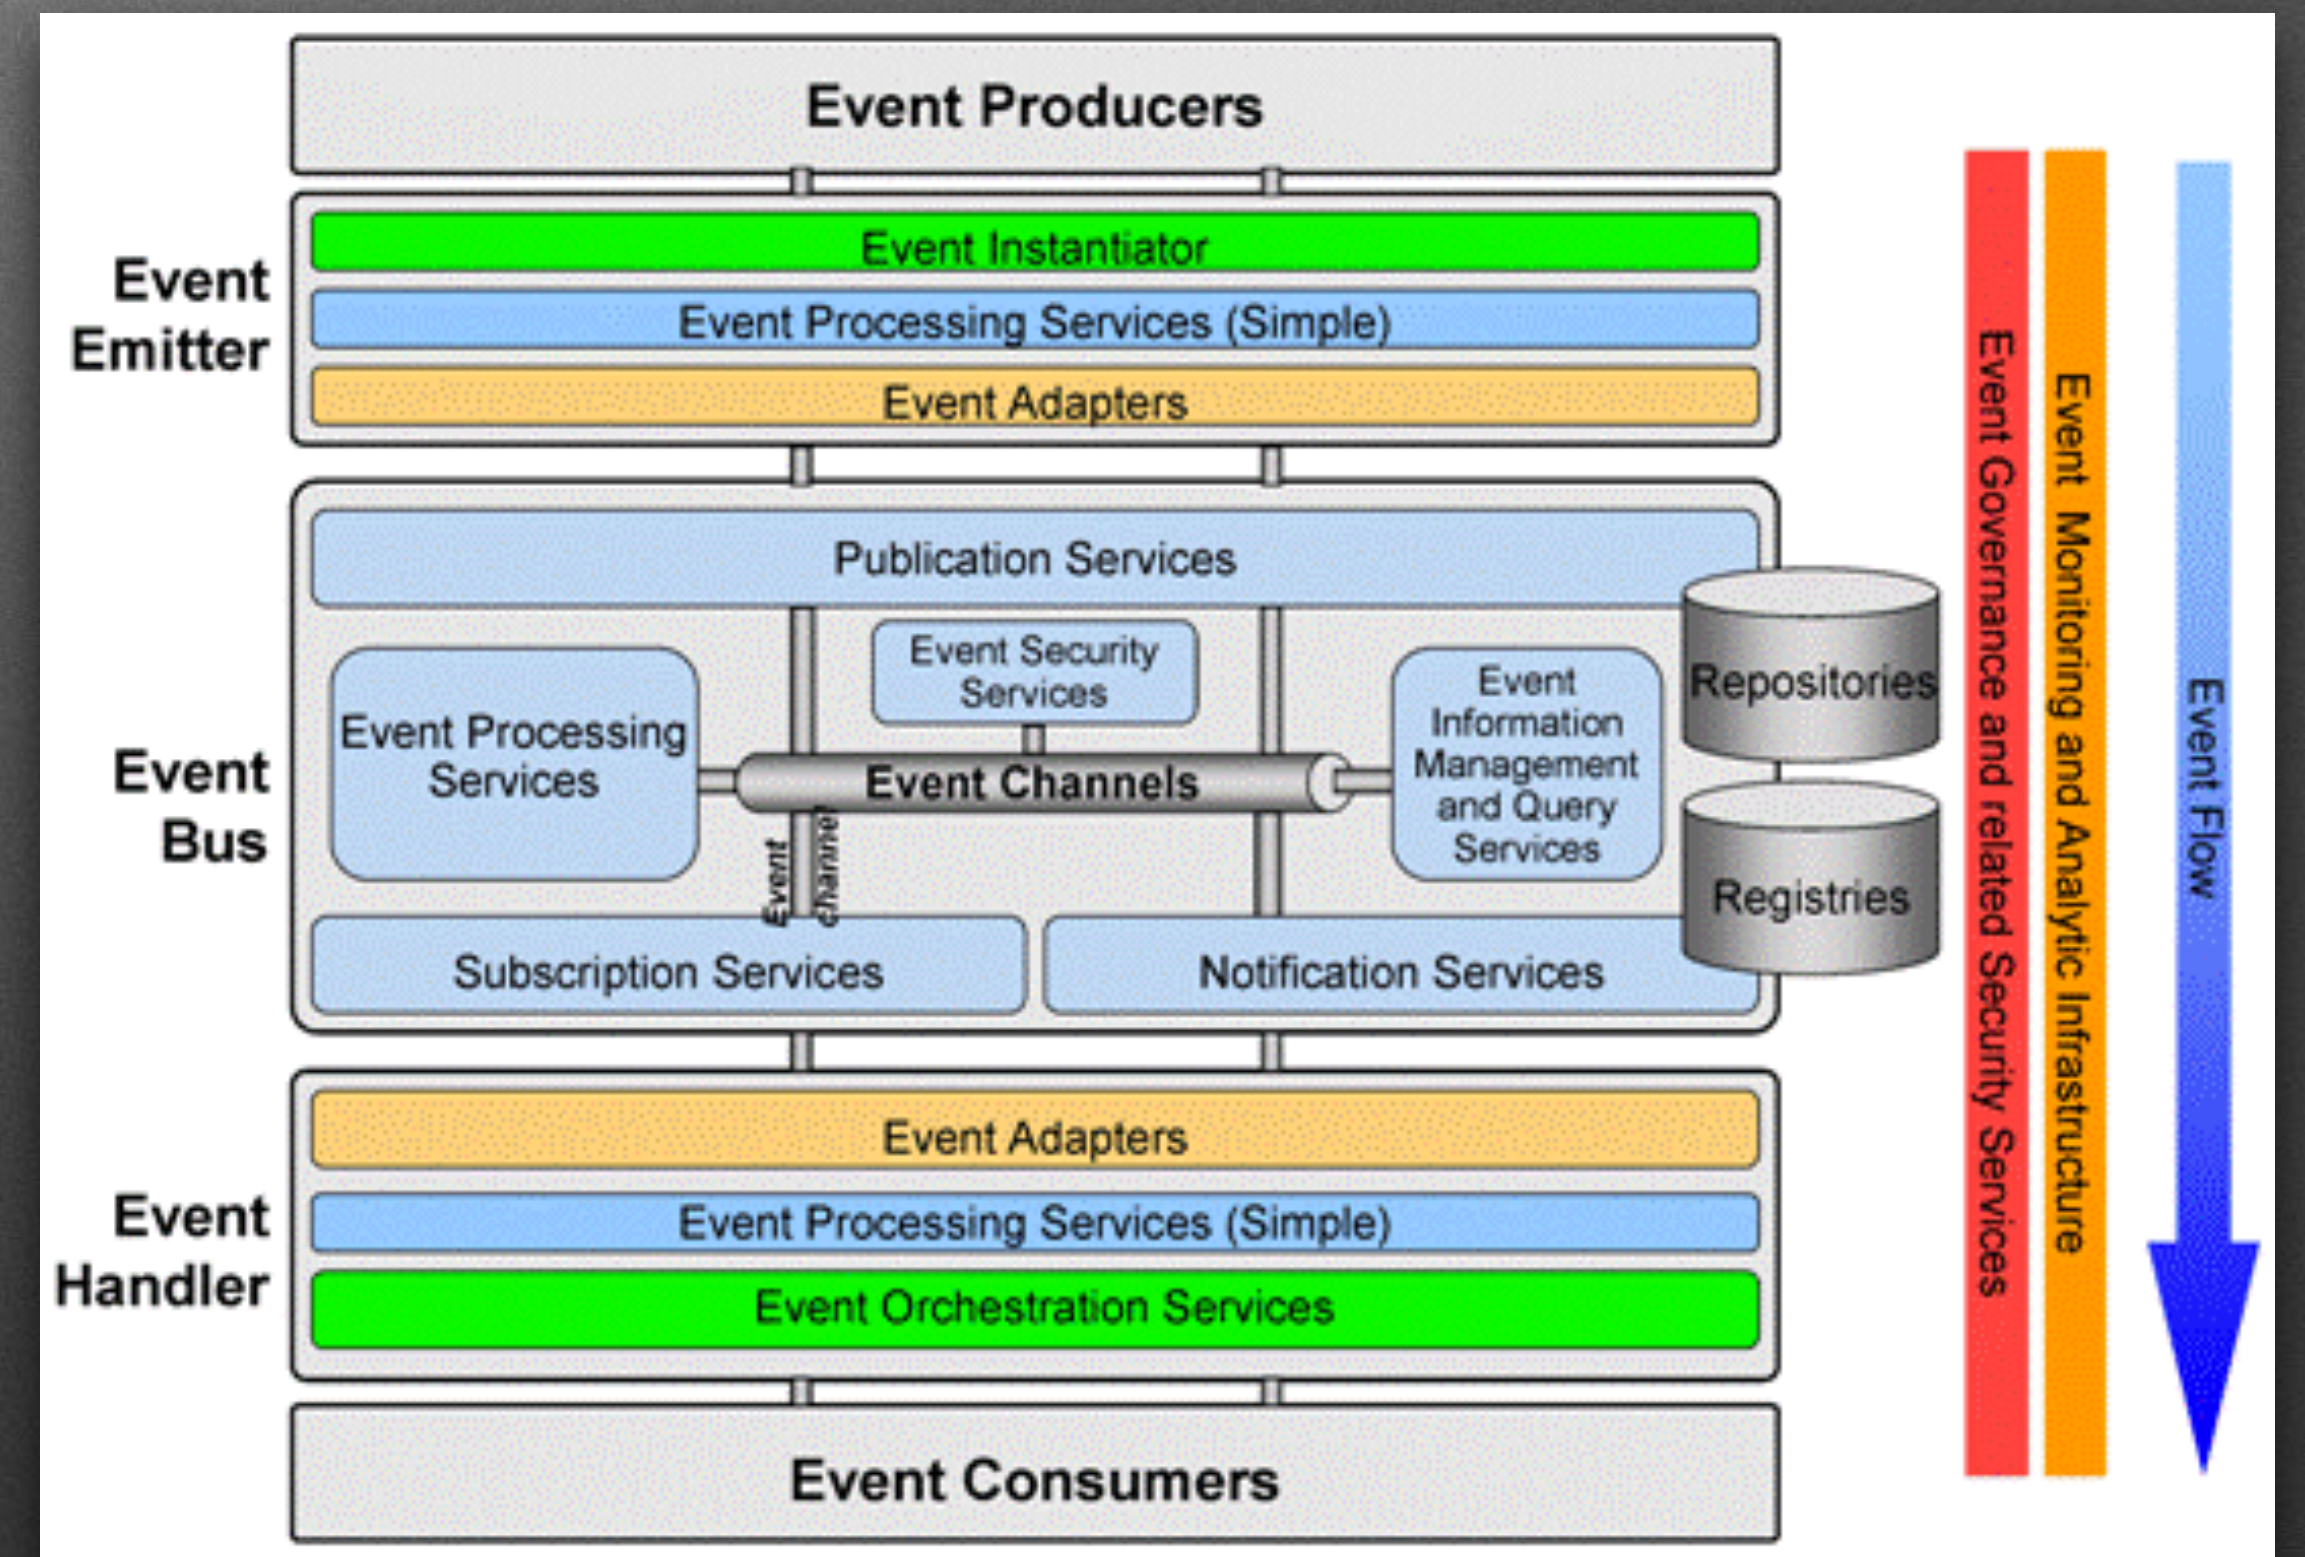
Event Producers

Event Emitter

Event Instantiator

Event Processing Services (Simple)

Event Adapters

Event Bus

Publication Services

Event Processing Services

Event Security Services

Event Channels

Event Information Management and Query Services

Repositories

Registries

Event channel

Subscription Services

Notification Services

Event Handler

Event Adapters

Event Processing Services (Simple)

Event Orchestration Services

Event Consumers

Event Governance and related Security Services

Event Monitoring and Analytic Infrastructure

Event Flow